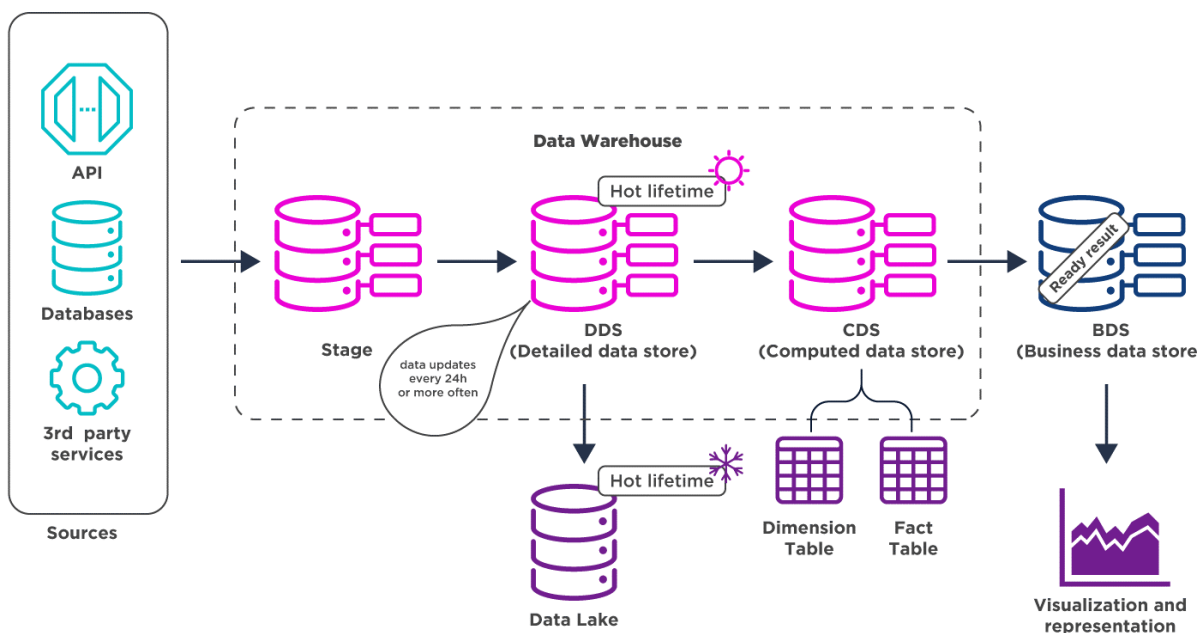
API

Databases

3rd party services

Sources

Data Warehouse

Hot lifetime

Stage

DDS
(Detailed data store)

data updates every 24h or more often

CDS
(Computed data store)

Ready result

BDS
(Business data store

Hot lifetime

Data Lake

Dimension Table

Fact Table

Visualization and representation